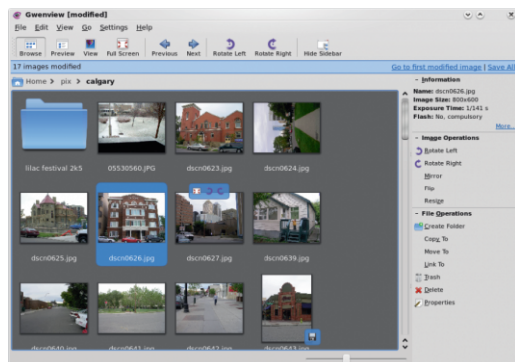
Gwenview [modified]

File Edit View Go Settings Help

Browse Preview View Full Screen Previous Next Rotate Left Rotate Right Hide Sidebar

17 images modified Go to first modified image | Save All

Home > pix > calgary

lilac festival 2k5 05530560.JPG dscn0623.jpg dscn0624.jpg

dscn0625.jpg dscn0626.jpg dscn0627.jpg dscn0639.jpg

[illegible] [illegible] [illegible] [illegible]

Information

Name: dscn0626.jpg
Image Size: 800x600
Exposure Time: 1/141 s
Flash: No, compulsory

More...

Image Operations

Rotate Left
Rotate Right
Mirror
Flip
Resize

File Operations

Create Folder
Copy To
Move To
Link To
Trash
Delete
Properties